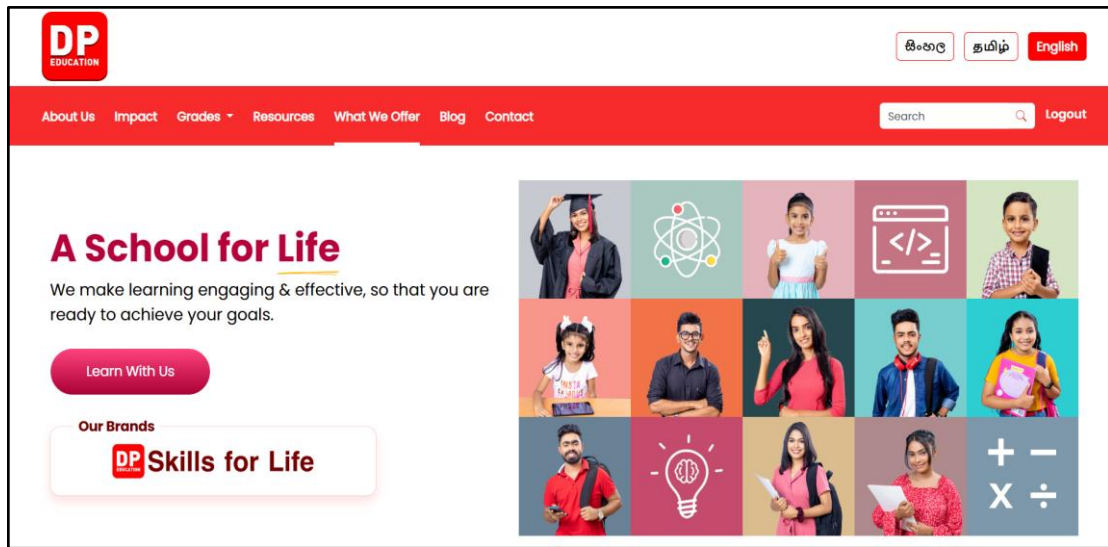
DP EDUCATION

සිංහල தமிழ் English

About Us Impact Grades Resources What We Offer Blog Contact

Search

Logout

A School for Life

We make learning engaging & effective, so that you are ready to achieve your goals.

Learn With Us

Our Brands

DP EDUCATION Skills for Life

</>

+ −
x ÷